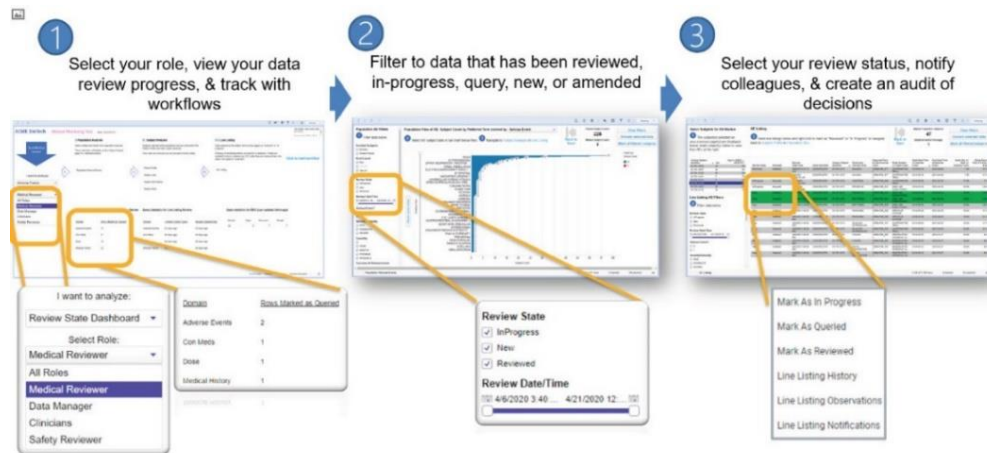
1

Select your role, view your data review progress, & track with workflows

2

Filter to data that has been reviewed, in-progress, query, new, or amended

3

Select your review status, notify colleagues, & create an audit of decisions

I want to analyze:

Review State Dashboard

Select Role:

Medical Reviewer

All Roles

Medical Reviewer

Data Manager

Clinicians

Safety Reviewer

| Domain | Rows Marked as Queried |
|---|---|
| Adverse Events | 2 |
| Con Meds | 1 |
| Dose | 1 |
| Medical History | 1 |

Review State

InProgress

New

Reviewed

Review Date/Time

4/6/2020 3:40 ... 4/21/2020 12:...

Mark As In Progress

Mark As Queried

Mark As Reviewed

Line Listing History

Line Listing Observations

Line Listing Notifications